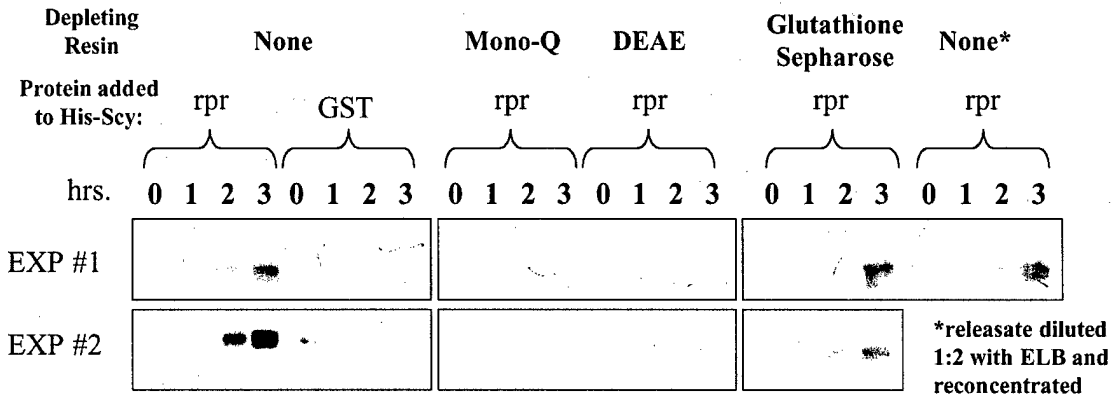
Depleting Resin | None | Mono-Q | DEAE | Glutathione Sepharose | None*

Protein added to His-Scy: | rpr | GST | rpr | rpr | rpr | rpr

hrs. 0 1 2 3 0 1 2 3 0 1 2 3 0 1 2 3 0 1 2 3 0 1 2 3

EXP #1

EXP #2

*releasate diluted 1:2 with ELB and reconcentrated